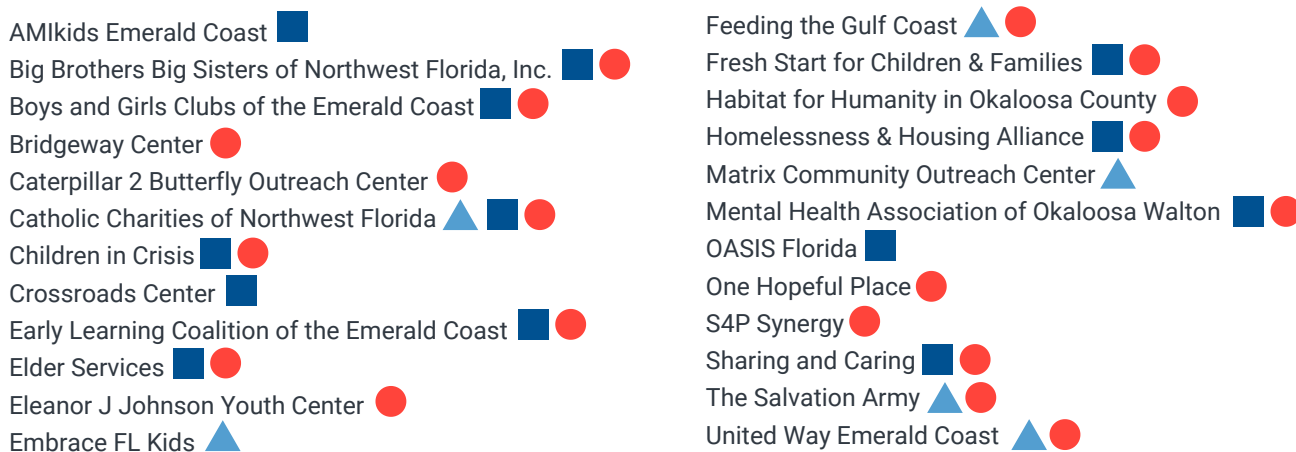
AMIkids Emerald Coast
Big Brothers Big Sisters of Northwest Florida, Inc.
Boys and Girls Clubs of the Emerald Coast
Bridgeway Center
Caterpillar 2 Butterfly Outreach Center
Catholic Charities of Northwest Florida
Children in Crisis
Crossroads Center
Early Learning Coalition of the Emerald Coast
Elder Services
Eleanor J Johnson Youth Center
Embrace FL Kids

Feeding the Gulf Coast
Fresh Start for Children & Families
Habitat for Humanity in Okaloosa County
Homelessness & Housing Alliance
Matrix Community Outreach Center
Mental Health Association of Okaloosa Walton
OASIS Florida
One Hopeful Place
S4P Synergy
Sharing and Caring
The Salvation Army
United Way Emerald Coast